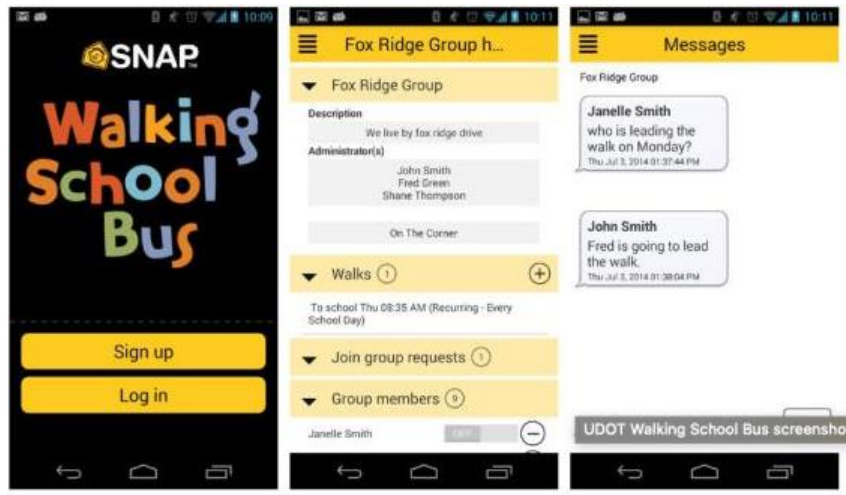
10:09

SNAP

Walking School Bus

Sign up

Log in

10:11

Fox Ridge Group h...

Fox Ridge Group

Description

We live by fox ridge drive

Administrator(s)

John Smith
Fred Green
Shane Thompson

On The Corner

Walks 1

To school Thu 08:35 AM (Recurring - Every School Day)

Join group requests 1

Group members 9

Janelle Smith

OFF

10:11

Messages

Fox Ridge Group

Janelle Smith
who is leading the walk on Monday?
Thu Jul 3, 2014 01:37:44 PM

John Smith
Fred is going to lead the walk.
Thu Jul 3, 2014 01:38:04 PM

UDOT Walking School Bus screensho